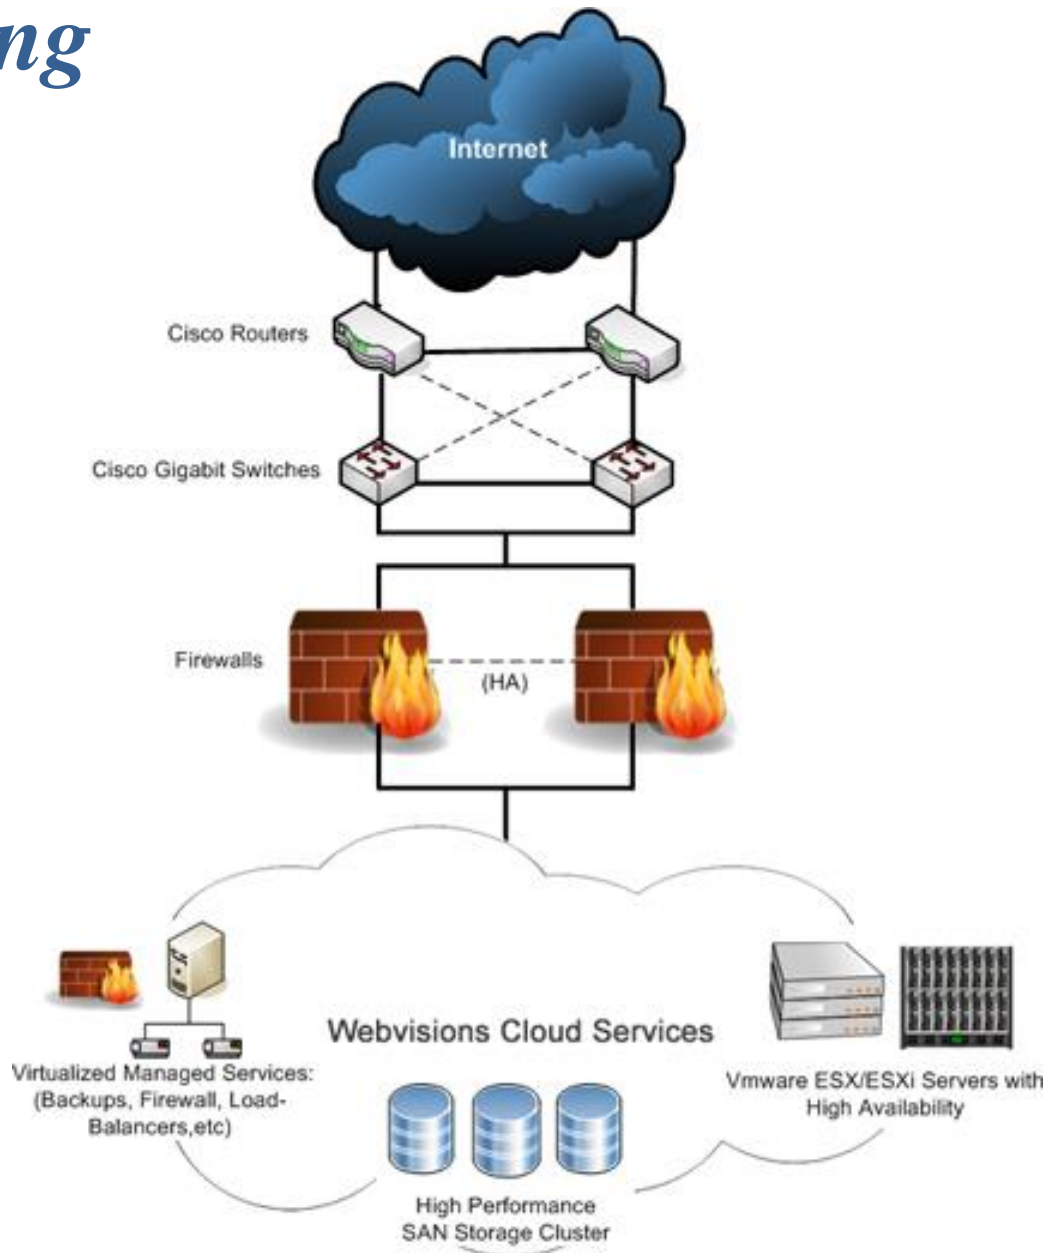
ng

Internet

Cisco Routers

Cisco Gigabit Switches

Firewalls

(HA)

Webvisions Cloud Services

Virtualized Managed Services: (Backups, Firewall, Load-Balancers,etc)

Vmware ESX/ESXi Servers with High Availability

High Performance SAN Storage Cluster